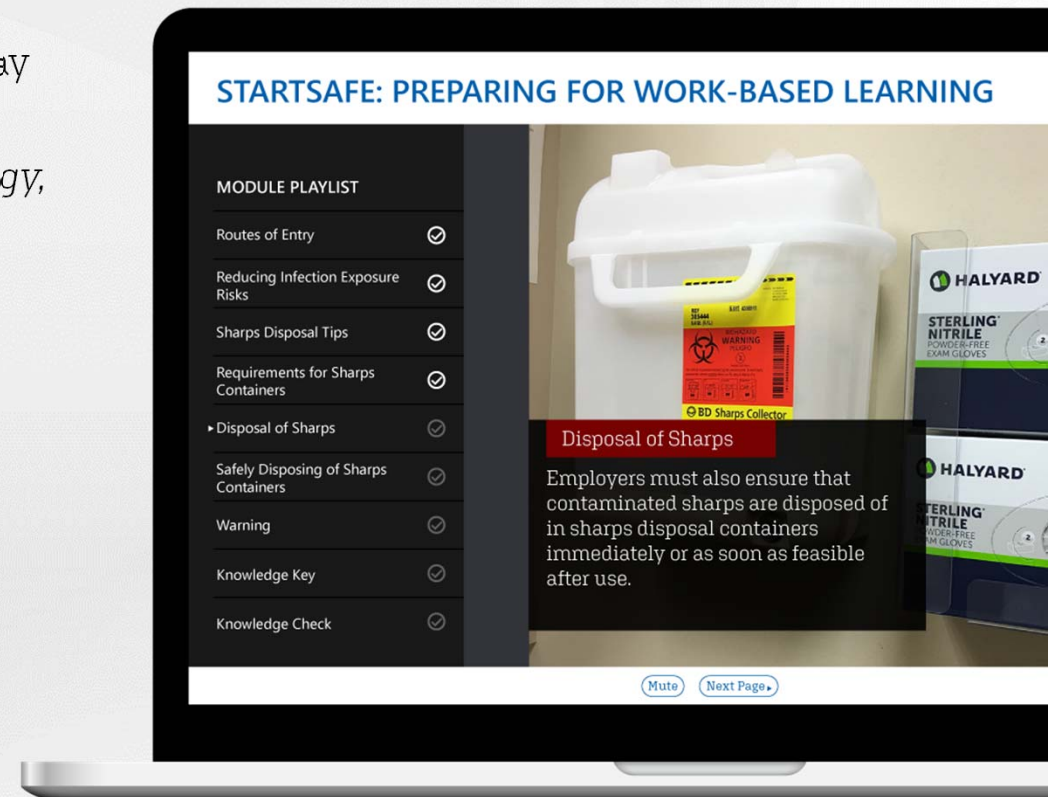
ay

gy,

STARTSAFE: PREPARING FOR WORK-BASED LEARNING

MODULE PLAYLIST

Routes of Entry

Reducing Infection Exposure Risks

Sharps Disposal Tips

Requirements for Sharps Containers

▸Disposal of Sharps

Safely Disposing of Sharps Containers

Warning

Knowledge Key

Knowledge Check

WARNING

BD Sharps Collector

HALYARD

STERLING NITRILE POWDER-FREE EXAM GLOVES

HALYARD

STERLING NITRILE POWDER-FREE EXAM GLOVES

Disposal of Sharps

Employers must also ensure that contaminated sharps are disposed of in sharps disposal containers immediately or as soon as feasible after use.

Mute

Next Page ▸